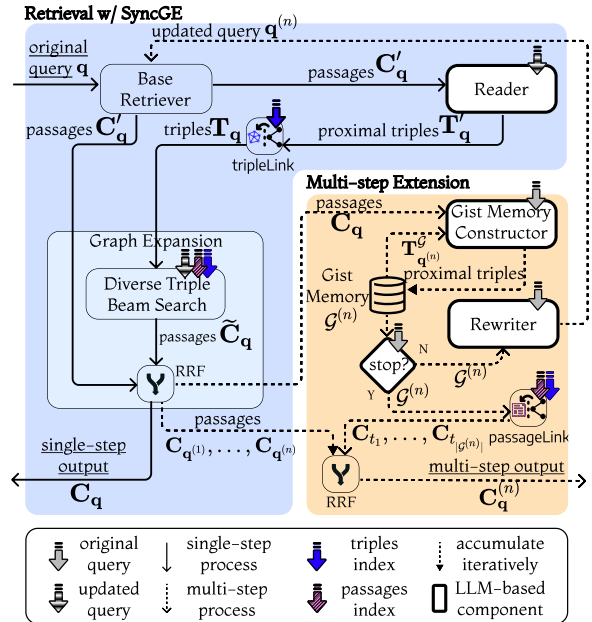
Retrieval w/ SyncGE

updated query $\mathbf{q}^{(n)}$

original query $\mathbf{q}$

Base Retriever

passages $\mathbf{C}'_{\mathbf{q}}$

Reader

passages $\mathbf{C}'_{\mathbf{q}}$

triples $\mathbf{T}_{\mathbf{q}}$

proximal triples $\mathbf{T}'_{\mathbf{q}}$

tripleLink

Multi-step Extension

passages $\mathbf{C}_{\mathbf{q}}$

Gist Memory Constructor

$\mathbf{T}^{\mathcal{G}}_{\mathbf{q}^{(n)}}$

proximal triples

Gist Memory $\mathcal{G}^{(n)}$

Rewriter

Graph Expansion

Diverse Triple Beam Search

passages $\widetilde{\mathbf{C}}_{\mathbf{q}}$

RRF

stop?

N

Y

$\mathcal{G}^{(n)}$

$\mathcal{G}^{(n)}$

passages

$\mathbf{C}_{\mathbf{q}^{(1)}}, \ldots, \mathbf{C}_{\mathbf{q}^{(n)}}$

$\mathbf{C}_{t_1}, \ldots, \mathbf{C}_{t_{|\mathcal{G}^{(n)}|}}$

passageLink

single-step output

$\mathbf{C}_{\mathbf{q}}$

RRF

multi-step output

$\mathbf{C}^{(n)}_{\mathbf{q}}$

original query

single-step process

triples index

accumulate iteratively

updated query

multi-step process

passages index

LLM-based component